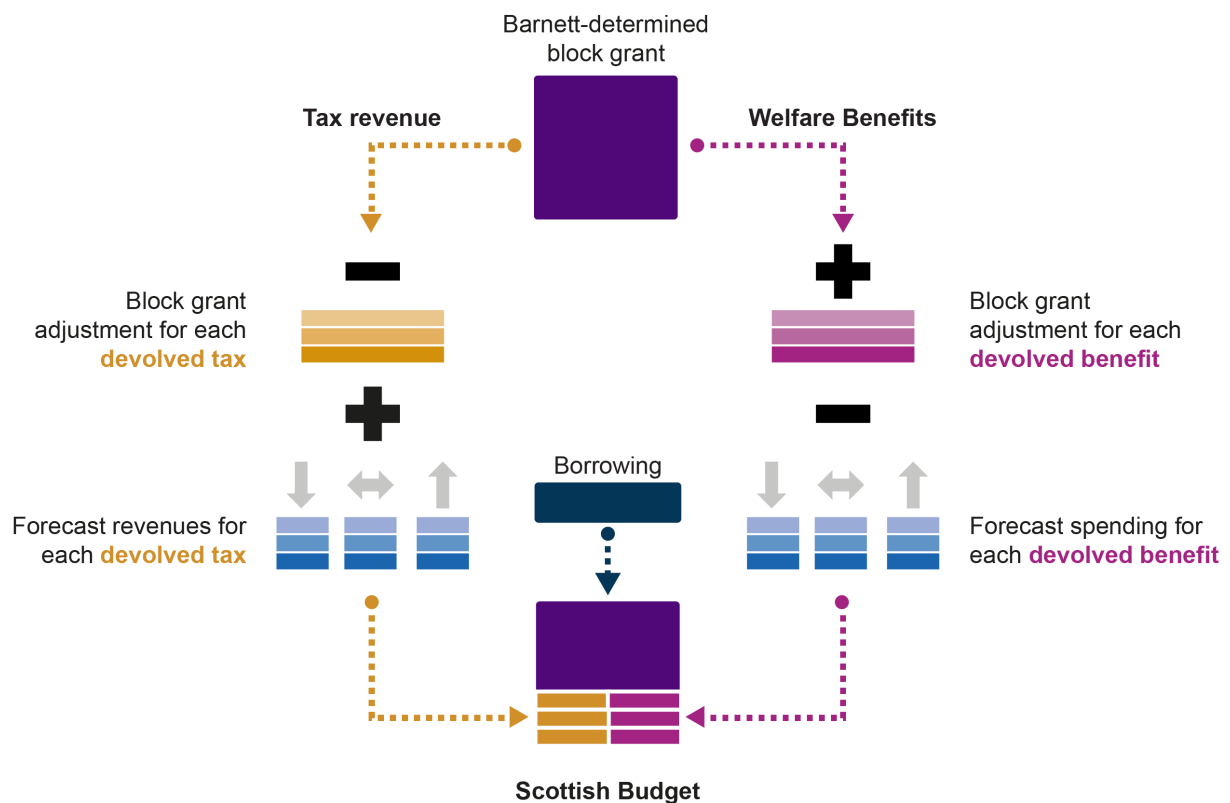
Barnett-determined block grant

Tax revenue

Welfare Benefits

Block grant adjustment for each devolved tax

Block grant adjustment for each devolved benefit

Borrowing

Forecast revenues for each devolved tax

Forecast spending for each devolved benefit

Scottish Budget